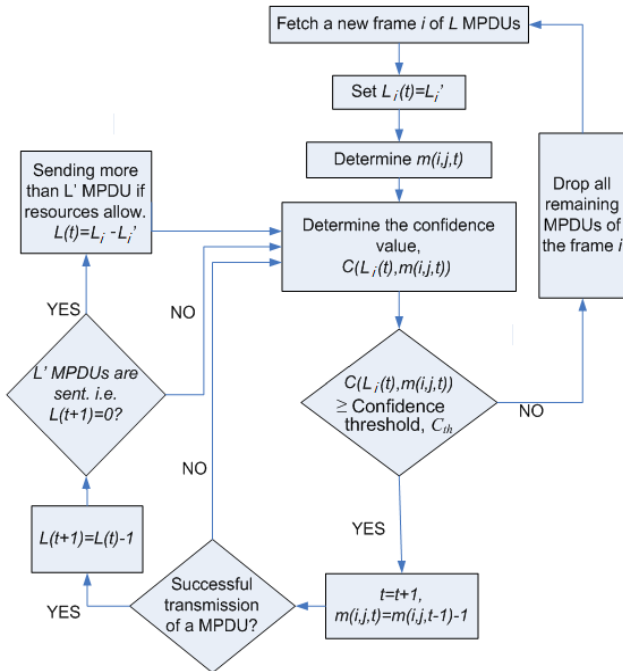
Fetch a new frame $i$ of $L$ MPDUs

Set $L_i(t)=L_i'$

Determine $m(i,j,t)$

Determine the confidence value, $C(L_i(t),m(i,j,t))$

Drop all remaining MPDUs of the frame $i$

Sending more than L' MPDU if resources allow. $L(t)=L_i - L_i'$

YES

NO

L' MPDUs are sent. i.e. $L(t+1)=0$?

$C(L_i(t),m(i,j,t))$ $\geq$ Confidence threshold, $C_{th}$

NO

NO

YES

$L(t+1)=L(t)-1$

YES

Successful transmission of a MPDU?

$t=t+1$, $m(i,j,t)=m(i,j,t-1)-1$